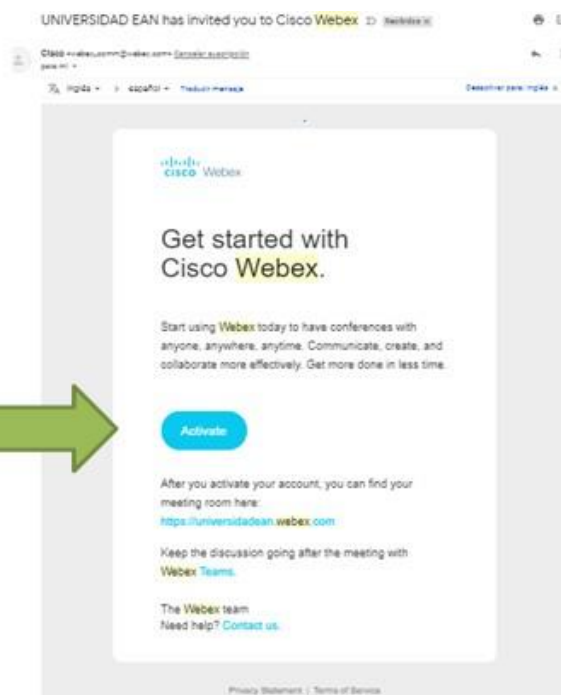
UNIVERSIDAD EAN has invited you to Cisco Webex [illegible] Recibidos x

Cisco <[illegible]@webex.com> Cancelar suscripción
para mí

inglés > español Traducir mensaje

Desactivar para: inglés x

cisco Webex

Get started with Cisco Webex.

Start using Webex today to have conferences with anyone, anywhere, anytime. Communicate, create, and collaborate more effectively. Get more done in less time.

Activate

After you activate your account, you can find your meeting room here:
https://universidadean.webex.com

Keep the discussion going after the meeting with Webex Teams.

The Webex team
Need help? Contact us.

Privacy Statement | Terms of Service